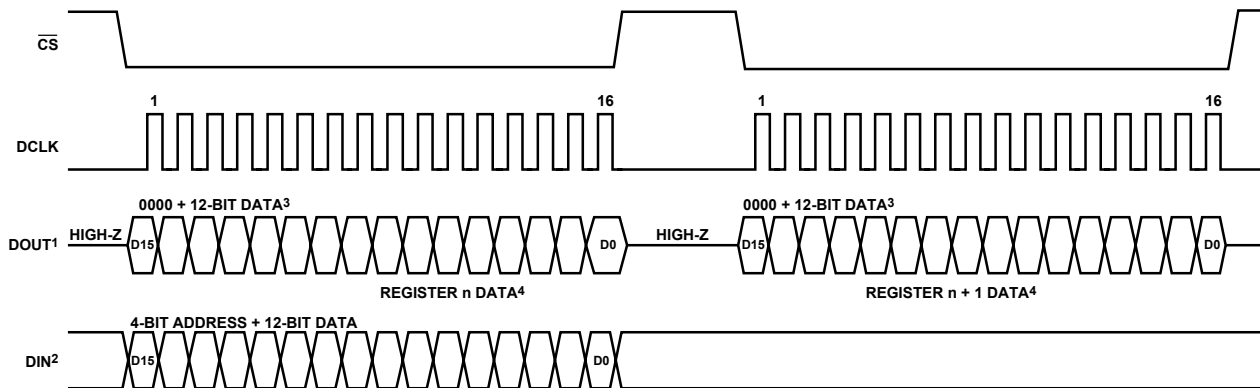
$\overline{CS}$

1 16 1 16

DCLK

0000 + 12-BIT DATA$^3$ 0000 + 12-BIT DATA$^3$

DOUT$^1$ HIGH-Z D15 D0 HIGH-Z D15 D0

REGISTER n DATA$^4$ REGISTER n + 1 DATA$^4$

4-BIT ADDRESS + 12-BIT DATA

DIN$^2$ D15 D0